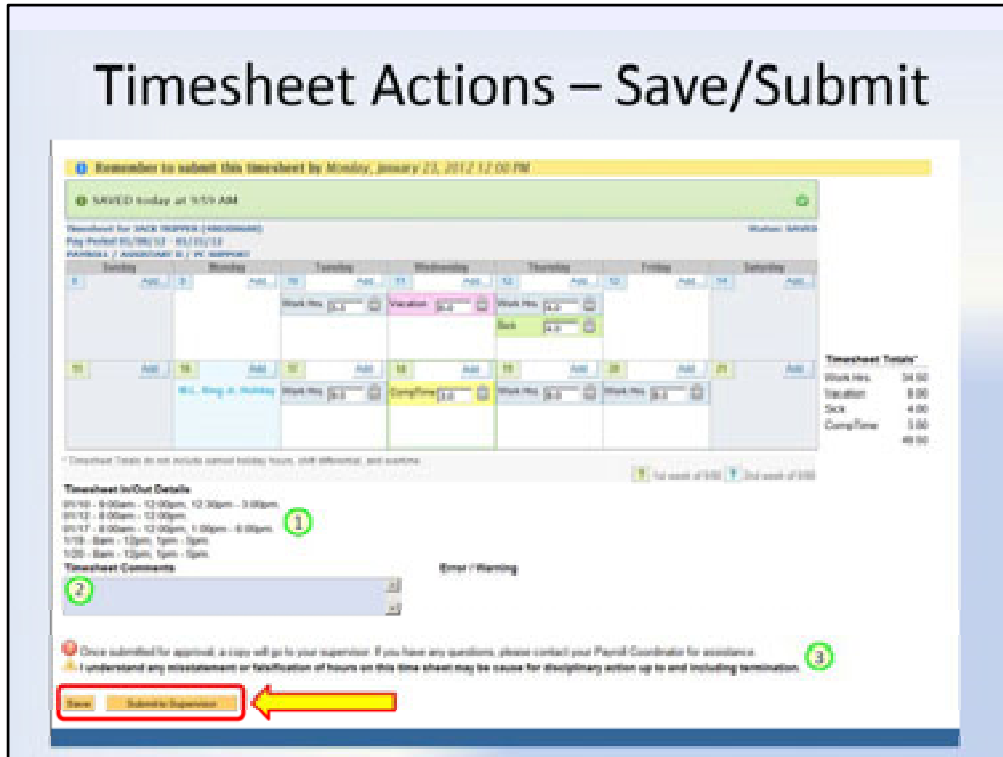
Timesheet Actions – Save/Submit

Remember to submit this timesheet by Monday, January 23, 2012 12:00 PM

SAVED today at 9:59 AM

Timesheet for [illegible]
Pay Period 01/08/12 - 01/21/12
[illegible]

Status: SAVED

| Sunday | Monday | Tuesday | Wednesday | Thursday | Friday | Saturday |
|---|---|---|---|---|---|---|
| 8 Add | 9 Add | 10 Add Work Hrs. 3.0 | 11 Add Vacation 8.0 | 12 Add Work Hrs. 4.0 Sick 4.0 | 13 Add | 14 Add |
| 15 Add | 16 Add M.L. King Jr. Holiday | 17 Add Work Hrs. 8.0 | 18 Add CompTime 3.0 | 19 Add Work Hrs. 8.0 | 20 Add Work Hrs. 8.0 | 21 Add |

Timesheet Totals*
Work Hrs. 34.00
Vacation 8.00
Sick 4.00
CompTime 3.00
49.00

* Timesheet Totals do not include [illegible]

1st week of 0/00 2nd week of 0/00

Timesheet In/Out Details:
01/10 - 9:00am - 12:00pm, 12:30pm - 3:00pm
01/12 - 8:00am - 12:00pm
01/17 - 8:00am - 12:00pm, 1:00pm - 5:00pm
1/19 - 8am - 12pm, 1pm - 5pm
1/20 - 8am - 12pm, 1pm - 5pm

1

Timesheet Comments:

2

Error / Warning

Once submitted for approval, a copy will go to your supervisor. If you have any questions, please contact your Payroll Coordinator for assistance.
I understand any misstatement or falsification of hours on this time sheet may be cause for disciplinary action up to and including termination.

3

Save Submit to Supervisor